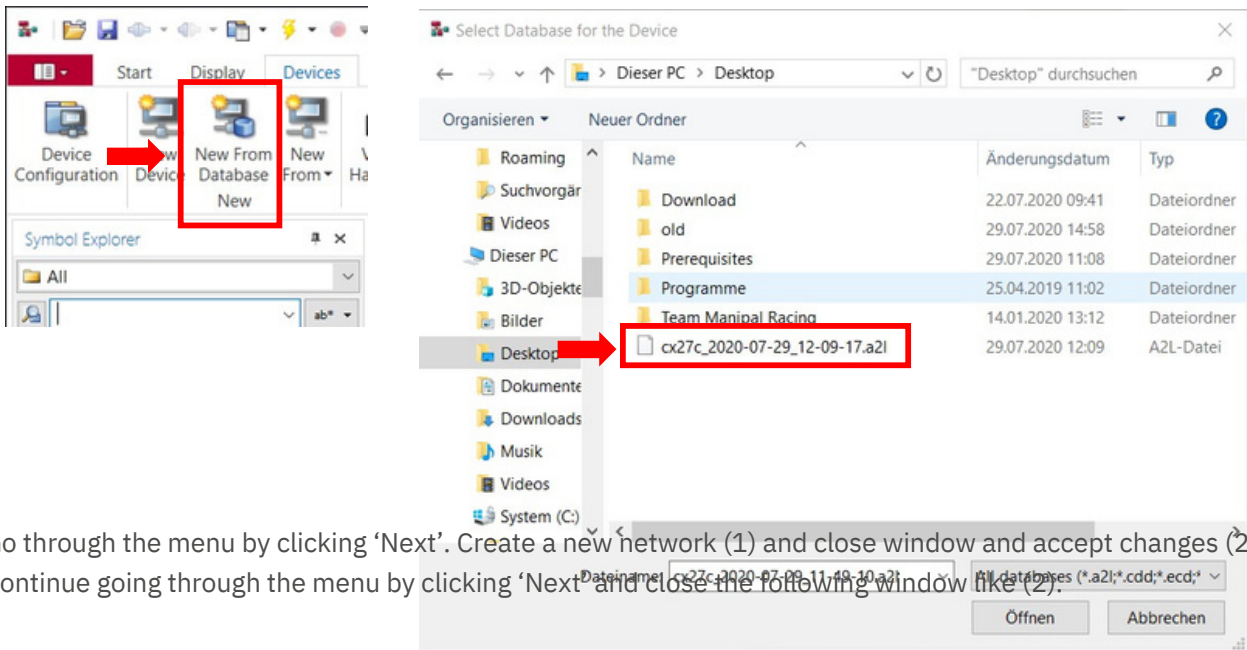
Start Display Devices

Device Configuration

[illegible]w Device

New From Database

New

New From

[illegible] Ha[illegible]

Symbol Explorer

All

ab*

Select Database for the Device

Dieser PC > Desktop

"Desktop" durchsuchen

Organisieren ▾ Neuer Ordner

Roaming
Suchvorgä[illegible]
Videos
Dieser PC
3D-Objekte
Bilder
Desktop
Dokumente
Downloads
Musik
Videos
System (C:)

| Name | Änderungsdatum | Typ |
|---|---|---|
| Download | 22.07.2020 09:41 | Dateiordner |
| old | 29.07.2020 14:58 | Dateiordner |
| Prerequisites | 29.07.2020 11:08 | Dateiordner |
| Programme | 25.04.2019 11:02 | Dateiordner |
| Team Manipal Racing | 14.01.2020 13:12 | Dateiordner |
| cx27c_2020-07-29_12-09-17.a2l | 29.07.2020 12:09 | A2L-Datei |

Dateiname: cx27c_2020-07-29_11-49-10.a2l

All databases (*.a2l;*.cdd;*.ecd;*

Öffnen Abbrechen

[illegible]o through the menu by clicking 'Next'. Create a new network (1) and close window and accept changes (2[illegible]
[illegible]ontinue going through the menu by clicking 'Next' and close the following window like (2).